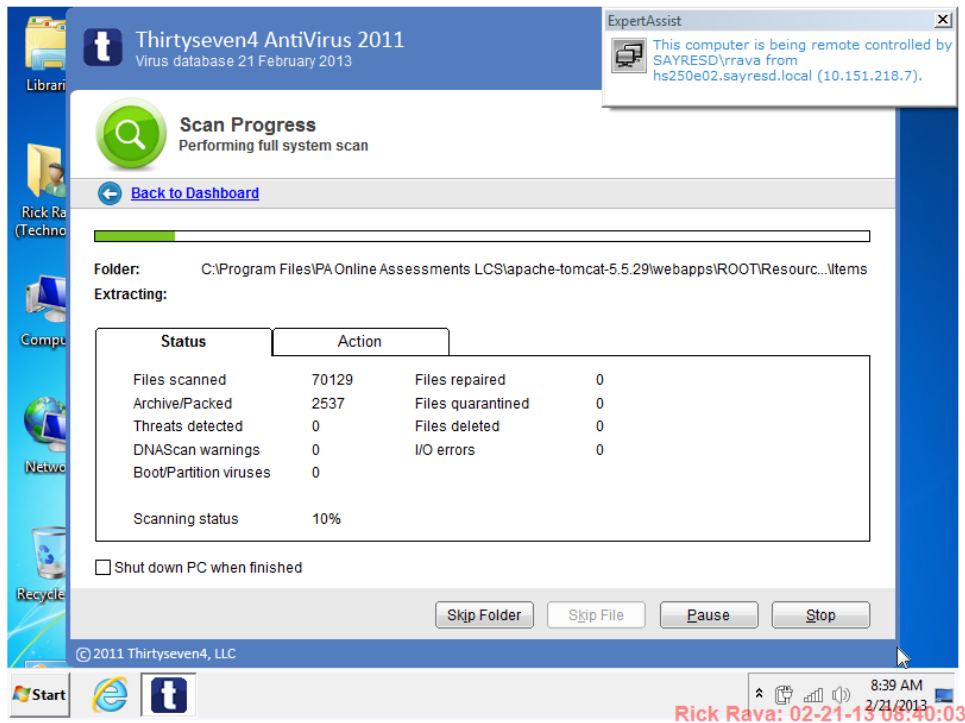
Librari

Rick Ra
(Techno

Compu

Netwo

Recycle

t Thirtyseven4 AntiVirus 2011
Virus database 21 February 2013

ExpertAssist
This computer is being remote controlled by SAYRESD\rrava from hs250e02.sayresd.local (10.151.218.7).

Scan Progress
Performing full system scan

Back to Dashboard

Folder: C:\Program Files\PA Online Assessments LCS\apache-tomcat-5.5.29\webapps\ROOT\Resourc...\Items
Extracting:

| Status | | Action | |
|---|---|---|---|
| Files scanned | 70129 | Files repaired | 0 |
| Archive/Packed | 2537 | Files quarantined | 0 |
| Threats detected | 0 | Files deleted | 0 |
| DNAScan warnings | 0 | I/O errors | 0 |
| Boot/Partition viruses | 0 | | |
| Scanning status | 10% | | |

Shut down PC when finished

Skip Folder Skip File Pause Stop

©2011 Thirtyseven4, LLC

Start

8:39 AM
2/21/2013

Rick Rava: 02-21-13 08:40:03